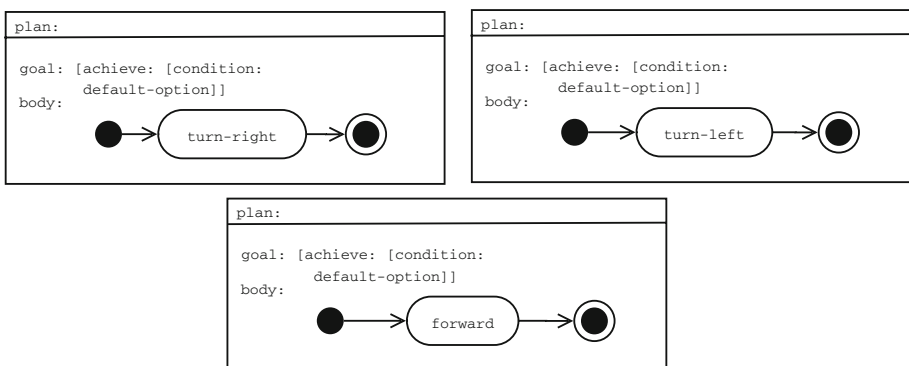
plan:

goal: [achieve: [condition: default-option]]
body:

turn-right

plan:

goal: [achieve: [condition: default-option]]
body:

turn-left

plan:

goal: [achieve: [condition: default-option]]
body:

forward